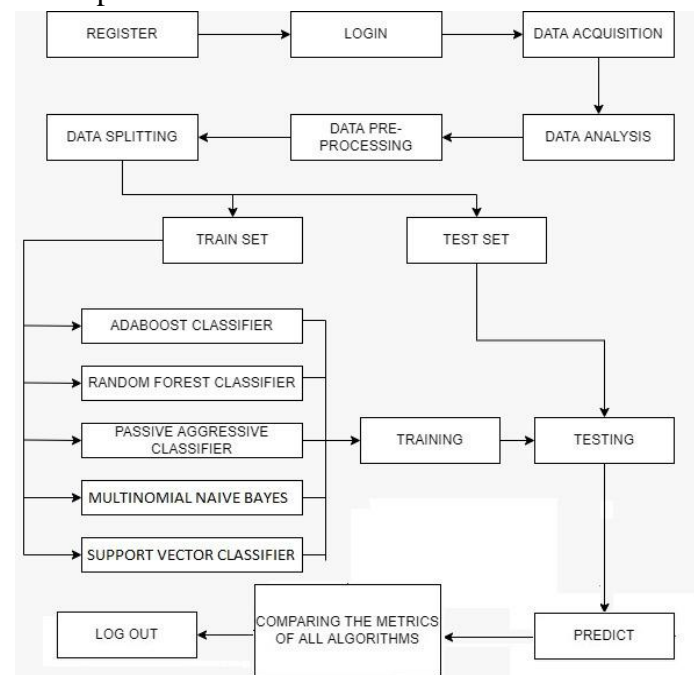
REGISTER
LOGIN
DATA ACQUISITION
DATA ANALYSIS
DATA PRE-PROCESSING
DATA SPLITTING
TRAIN SET
TEST SET
ADABOOST CLASSIFIER
RANDOM FOREST CLASSIFIER
PASSIVE AGGRESSIVE CLASSIFIER
MULTINOMIAL NAIVE BAYES
SUPPORT VECTOR CLASSIFIER
TRAINING
TESTING
PREDICT
COMPARING THE METRICS OF ALL ALGORITHMS
LOG OUT